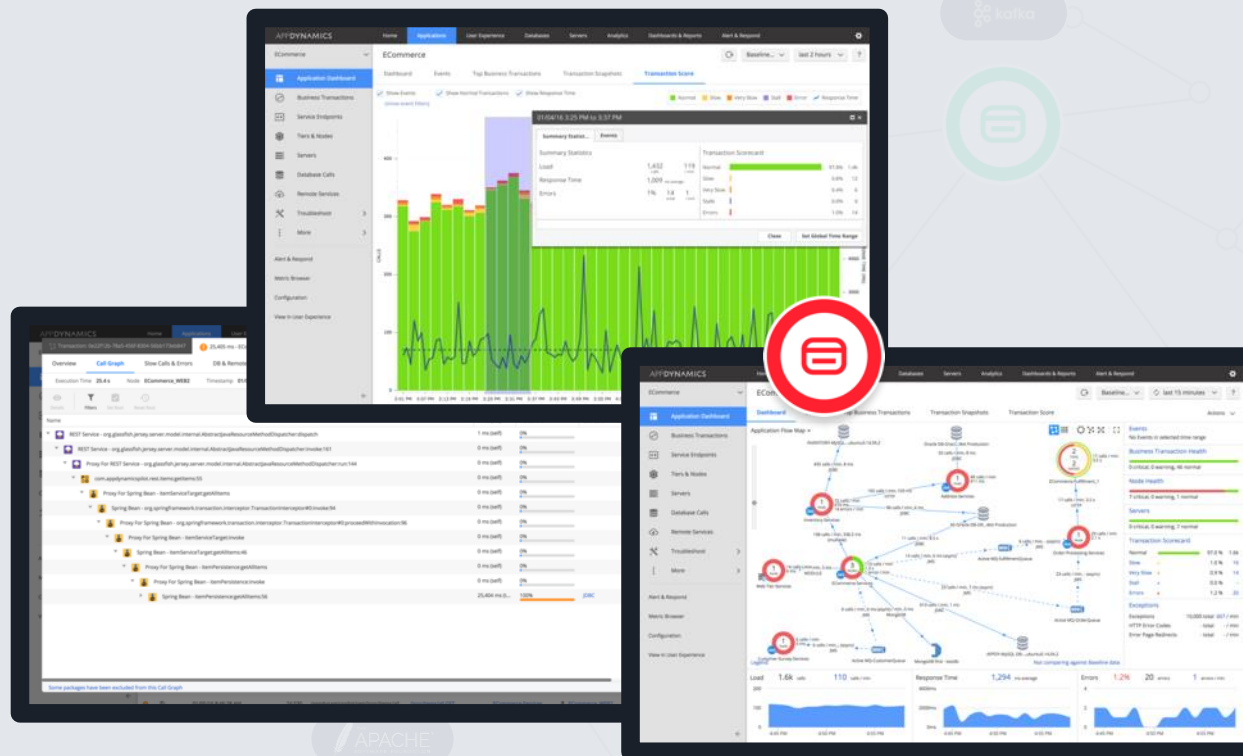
kafka

APPDYNAMICS
Home
Applications
User Experience
Databases
Servers
Analytics
Dashboards & Reports
Alert & Respond

ECommerce
ECommerce
Baseline...
last 2 hours
?

Application Dashboard
Business Transactions
Service Endpoints
Tiers & Nodes
Servers
Database Calls
Remote Services
Troubleshoot
More
Alert & Respond
Metric Browser
Configuration
View in User Experience

Dashboard
Events
Top Business Transactions
Transaction Snapshots
Transaction Score

Show Events
Show Normal Transactions
Show Response Time
Normal
Slow
Very Slow
Stall
Error
Response Time

01/04/16 3:25 PM to 3:37 PM
Summary Statist...
Events
Summary Statistics
Load
1,432
119
Response Time
1,009
Errors
1%
14
1
Transaction Scorecard
Normal
97.5%
Slow
Very Slow
Stall
Errors
Close
Set Global Time Range

CALLS

APPDYNAMICS
Home
Applications
Overview
Call Graph
Slow Calls & Errors
DB & Remote
Execution Time 25.4 s
Node ECommerce_WEB2
Timestamp
Name
REST Service - org.glassfish.jersey.server.model.internal.AbstractJavaResourceMethodDispatcher.dispatch
1 ms (self)
0%
REST Service - org.glassfish.jersey.server.model.internal.AbstractJavaResourceMethodDispatcher.invoke:161
0 ms (self)
0%
Proxy For REST Service - org.glassfish.jersey.server.model.internal.AbstractJavaResourceMethodDispatcher.run:144
0 ms (self)
0%
com.appdynamicspilot.rest.Items.getItems:55
0 ms (self)
0%
Proxy For Spring Bean - itemServiceTarget.getAllItems
0 ms (self)
0%
Spring Bean - org.springframework.transaction.interceptor.TransactionInterceptor.invoke:94
0 ms (self)
0%
Proxy For Spring Bean - org.springframework.transaction.interceptor.TransactionInterceptor$1.proceedWithInvocation:96
0 ms (self)
0%
Proxy For Spring Bean - itemServiceTarget.invoke
0 ms (self)
0%
Spring Bean - itemServiceTarget.getAllItems:46
0 ms (self)
0%
Proxy For Spring Bean - itemPersistence.getAllItems
0 ms (self)
0%
Proxy For Spring Bean - itemPersistence.invoke
0 ms (self)
0%
Spring Bean - itemPersistence.getAllItems:56
25,404 ms (self)
100%
JDBC
Some packages have been excluded from this Call Graph

APPDYNAMICS
Databases
Servers
Analytics
Dashboards & Reports
Alert & Respond
ECommerce
Baseline...
last 15 minutes
Application Dashboard
Business Transactions
Service Endpoints
Tiers & Nodes
Servers
Database Calls
Remote Services
Troubleshoot
More
Alert & Respond
Metric Browser
Configuration
View in User Experience
Dashboard
Business Transactions
Transaction Snapshots
Transaction Score
Actions
Application Flow Map
Inventory Services
Web Tier Services
ECommerce Services
Customer Survey Services
Order Processing Services
Active MQ-OrderQueue
Active MQ-CustomerQueue
MongoDB Prod - inodb
Events
No Events in selected time range
Business Transaction Health
0 critical, 0 warning, 46 normal
Node Health
7 critical, 0 warning, 1 normal
Servers
0 critical, 0 warning, 7 normal
Transaction Scorecard
Normal
97.2 %
Slow
1.6 %
Very Slow
Stall
0.0 %
Errors
1.2 %
Exceptions
Exceptions
HTTP Error Codes
Error Page Redirects
Legend
Not comparing against Baseline Data
Load
1.6k
110
Response Time
1,294
Errors
1.2%
20
1

APACHE